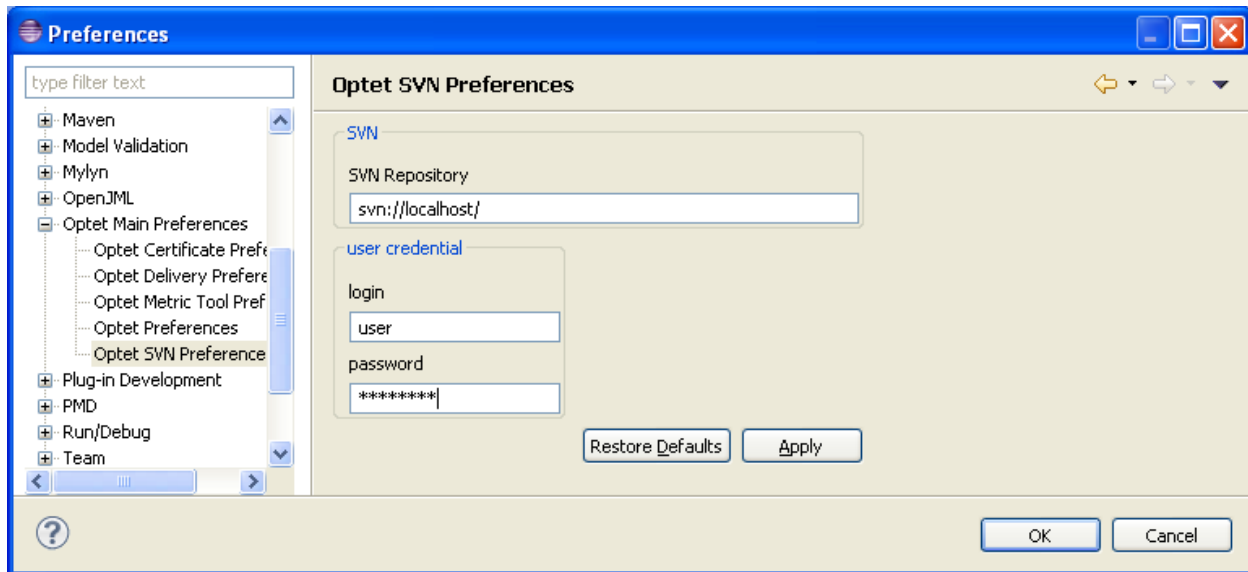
Preferences

type filter text

Maven
Model Validation
Mylyn
OpenJML
Optet Main Preferences
Optet Certificate Prefe
Optet Delivery Prefere
Optet Metric Tool Pref
Optet Preferences
Optet SVN Preference
Plug-in Development
PMD
Run/Debug
Team

Optet SVN Preferences

SVN

SVN Repository

svn://localhost/

user credential

login

user

password

********

Restore Defaults

Apply

OK

Cancel